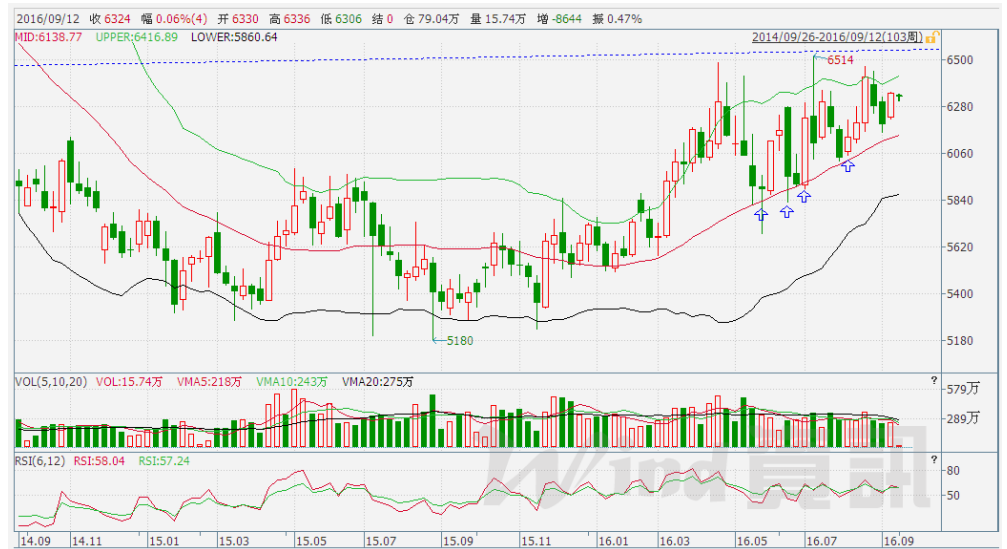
2016/09/12 收 6324 幅 0.06%(4) 开 6330 高 6336 低 6306 结 0 仓 79.04万 量 15.74万 增 -8644 振 0.47%

MID:6138.77 UPPER:6416.89 LOWER:5860.64

2014/09/26-2016/09/12(103周)

6514

6500
6280
6060
5840
5620
5400
5180

5180

VOL(5,10,20) VOL:15.74万 VMA5:218万 VMA10:243万 VMA20:275万

579万
289万

RSI(6,12) RSI:58.04 RSI:57.24

80
50

Wind資訊

14.09 14.11 15.01 15.03 15.05 15.07 15.09 15.11 16.01 16.03 16.05 16.07 16.09